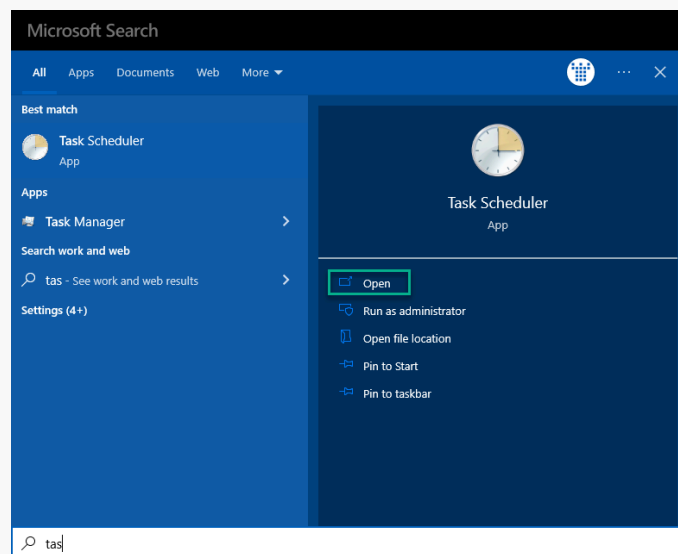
Microsoft Search

All Apps Documents Web More

Best match

Task Scheduler
App

Apps

Task Manager

Search work and web

tas - See work and web results

Settings (4+)

Task Scheduler
App

Open

Run as administrator

Open file location

Pin to Start

Pin to taskbar

tas